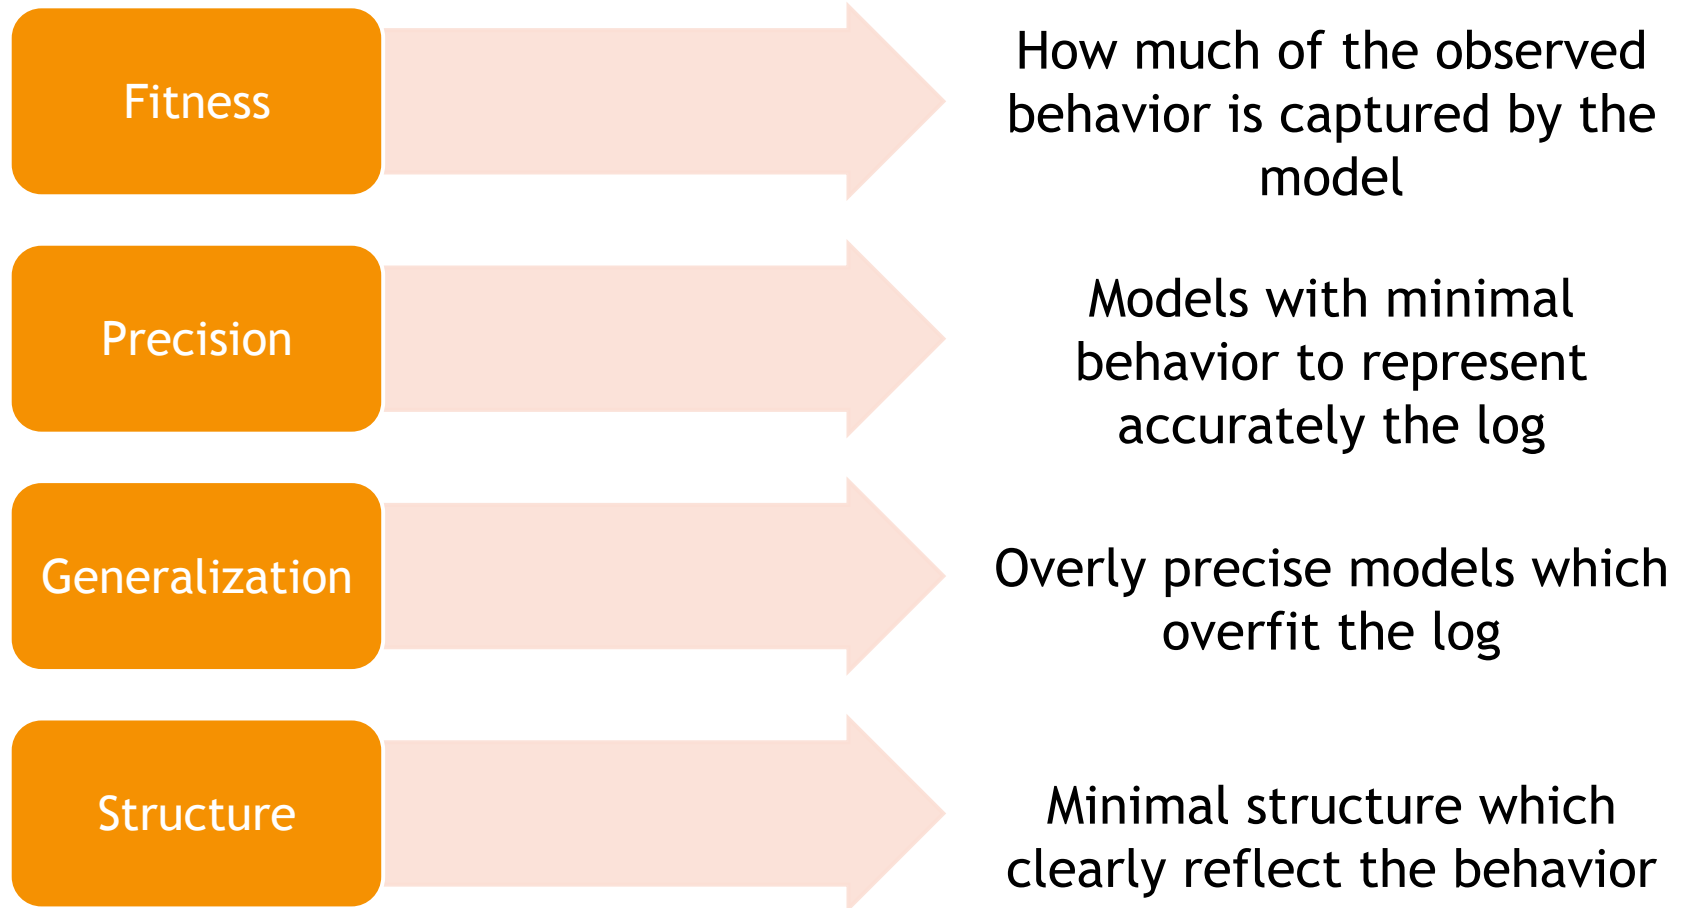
Fitness

How much of the observed behavior is captured by the model

Precision

Models with minimal behavior to represent accurately the log

Generalization

Overly precise models which overfit the log

Structure

Minimal structure which clearly reflect the behavior